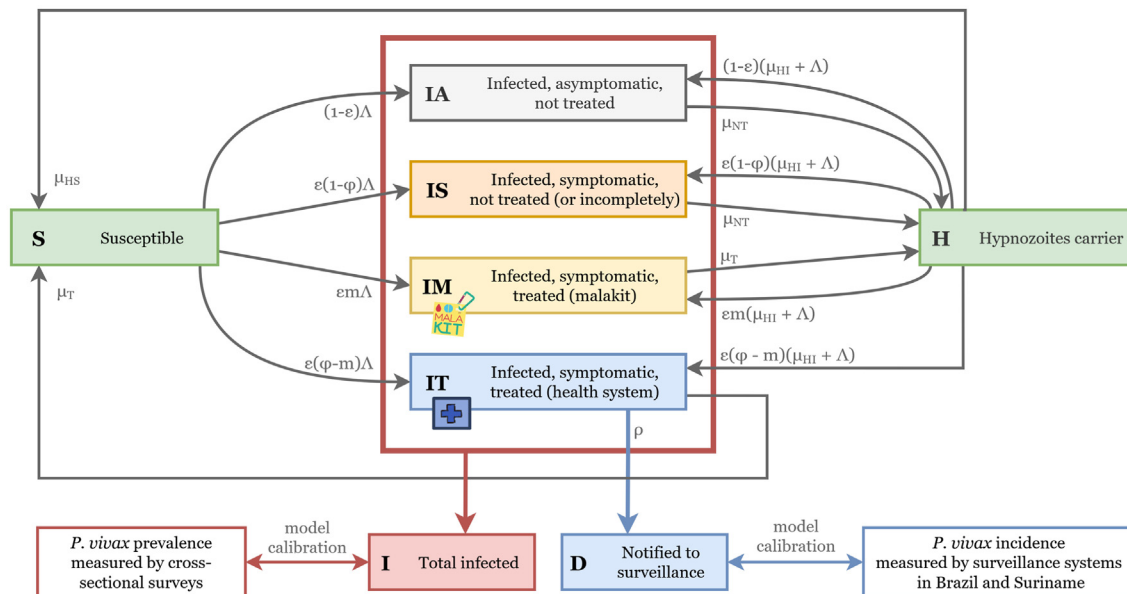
IA Infected, asymptomatic, not treated

IS Infected, symptomatic, not treated (or incompletely)

IM Infected, symptomatic, treated (malakit)

MALA KIT

IT Infected, symptomatic, treated (health system)

S Susceptible

H Hypnozoites carrier

$(1-\varepsilon)\Lambda$

$\varepsilon(1-\varphi)\Lambda$

$\varepsilon m\Lambda$

$\varepsilon(\varphi-m)\Lambda$

$\mu_{HS}$

$\mu_T$

$(1-\varepsilon)(\mu_{HI}+\Lambda)$

$\mu_{NT}$

$\varepsilon(1-\varphi)(\mu_{HI}+\Lambda)$

$\mu_{NT}$

$\mu_T$

$\varepsilon m(\mu_{HI}+\Lambda)$

$\varepsilon(\varphi-m)(\mu_{HI}+\Lambda)$

$\rho$

P. vivax prevalence measured by cross-sectional surveys

model calibration

I Total infected

D Notified to surveillance

model calibration

P. vivax incidence measured by surveillance systems in Brazil and Suriname